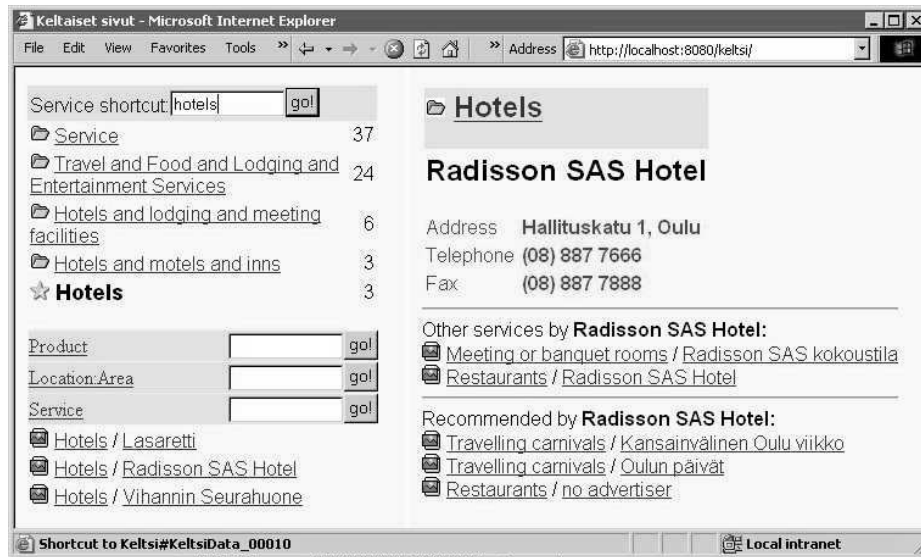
Keltaiset sivut - Microsoft Internet Explorer

File Edit View Favorites Tools » Address http://localhost:8080/keltsi/

Service shortcut: hotels go!

Service 37
Travel and Food and Lodging and Entertainment Services 24
Hotels and lodging and meeting facilities 6
Hotels and motels and inns 3
Hotels 3

Product go!
Location:Area go!
Service go!

Hotels / Lasaretti
Hotels / Radisson SAS Hotel
Hotels / Vihannin Seurahuone

Hotels

Radisson SAS Hotel

| Address | Hallituskatu 1, Oulu |
|---|---|
| Telephone | (08) 887 7666 |
| Fax | (08) 887 7888 |

Other services by Radisson SAS Hotel:
Meeting or banquet rooms / Radisson SAS kokoustila
Restaurants / Radisson SAS Hotel

Recommended by Radisson SAS Hotel:
Travelling carnivals / Kansainvälinen Oulu viikko
Travelling carnivals / Oulun päivät
Restaurants / no advertiser

Shortcut to Keltsi#KeltsiData_00010
Local intranet